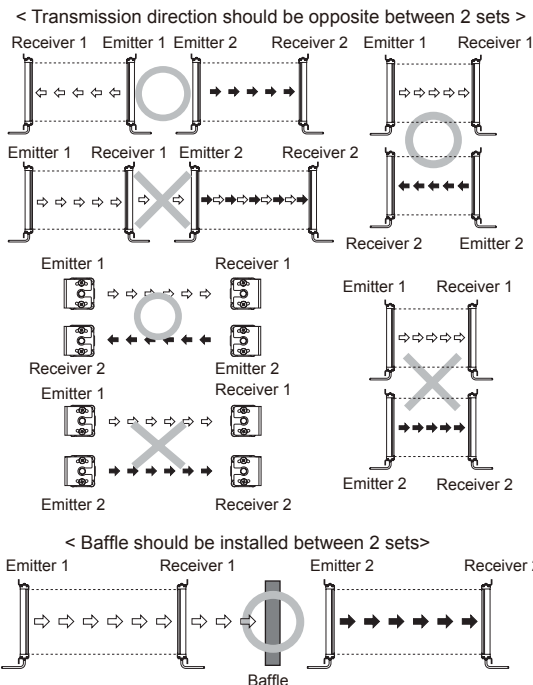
< Transmission direction should be opposite between 2 sets >

Receiver 1 Emitter 1 Emitter 2 Receiver 2

Emitter 1 Receiver 1

Receiver 2 Emitter 2

Emitter 1 Receiver 1 Emitter 2 Receiver 2

Emitter 1 Receiver 1

Receiver 2 Emitter 2

Emitter 1 Receiver 1

Emitter 2 Receiver 2

Emitter 1 Receiver 1

Emitter 2 Receiver 2

< Baffle should be installed between 2 sets>

Emitter 1 Receiver 1 Emitter 2 Receiver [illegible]

Baffle